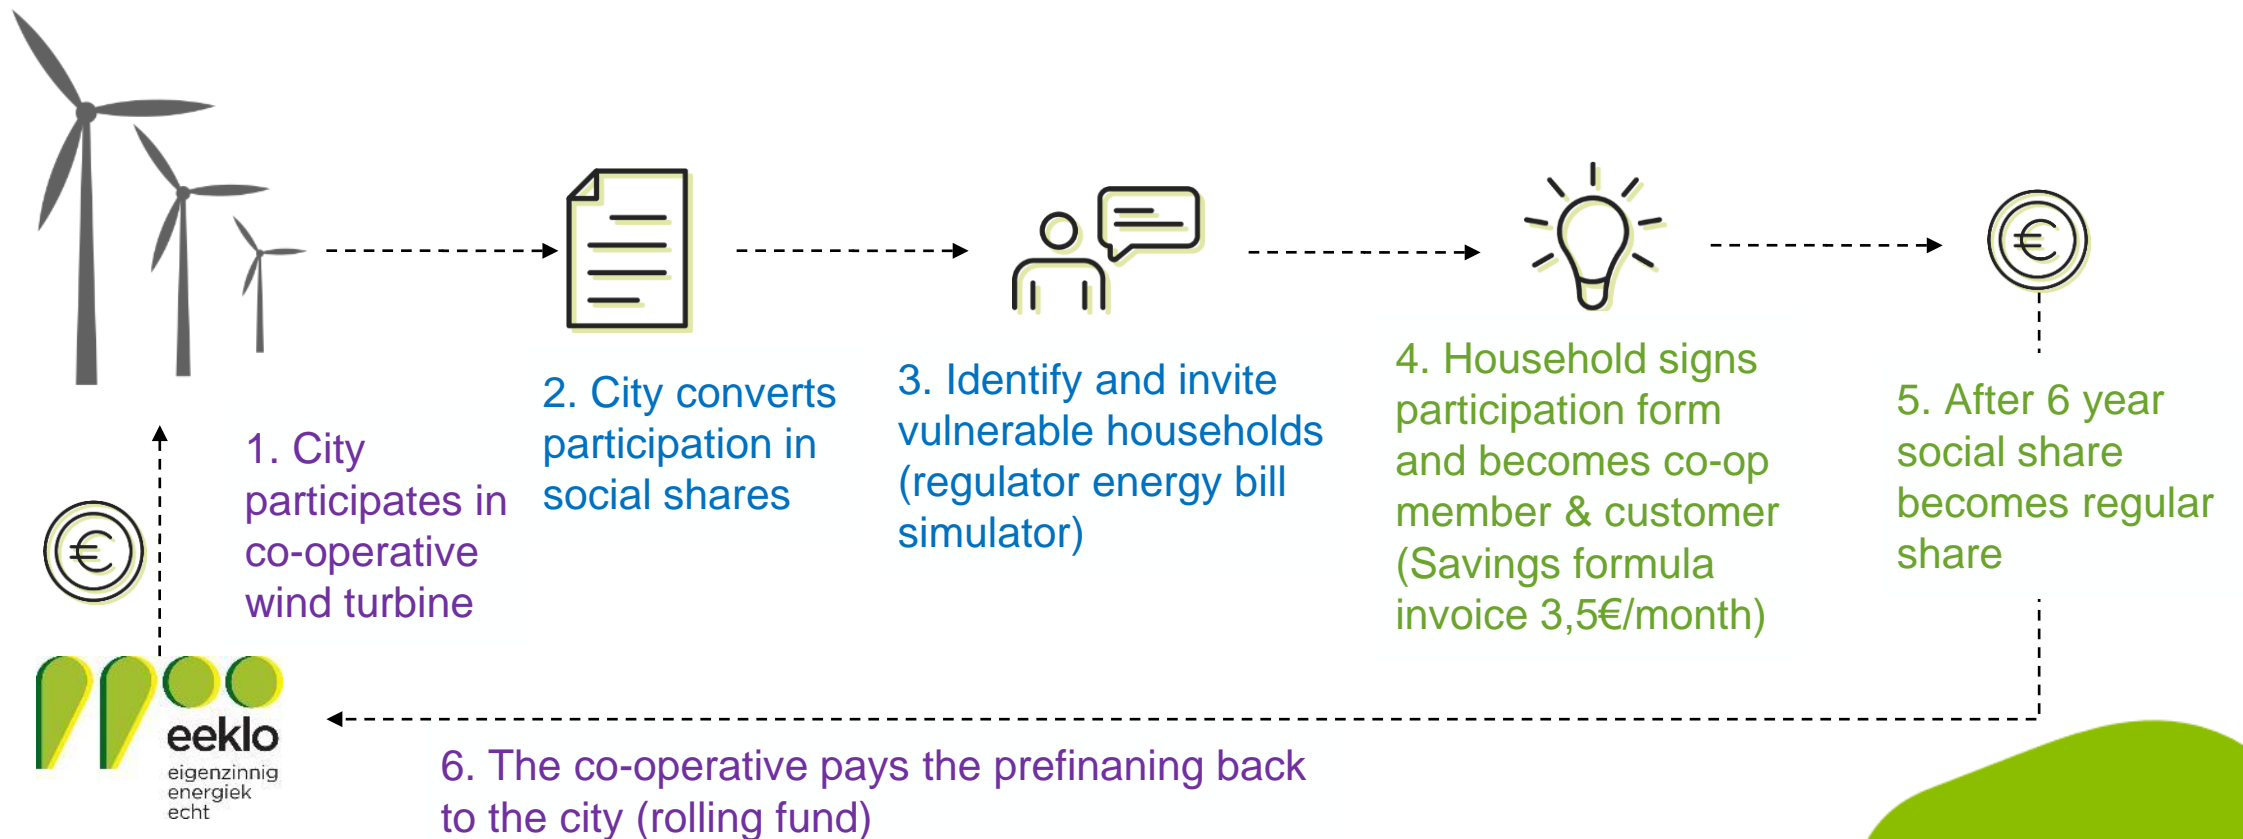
1. City participates in co-operative wind turbine

2. City converts participation in social shares

3. Identify and invite vulnerable households (regulator energy bill simulator)

4. Household signs participation form and becomes co-op member & customer (Savings formula invoice 3,5€/month)

5. After 6 year social share becomes regular share

€

€

eeklo
eigenzinnig
energiek
echt

6. The co-operative pays the prefinaning back to the city (rolling fund)